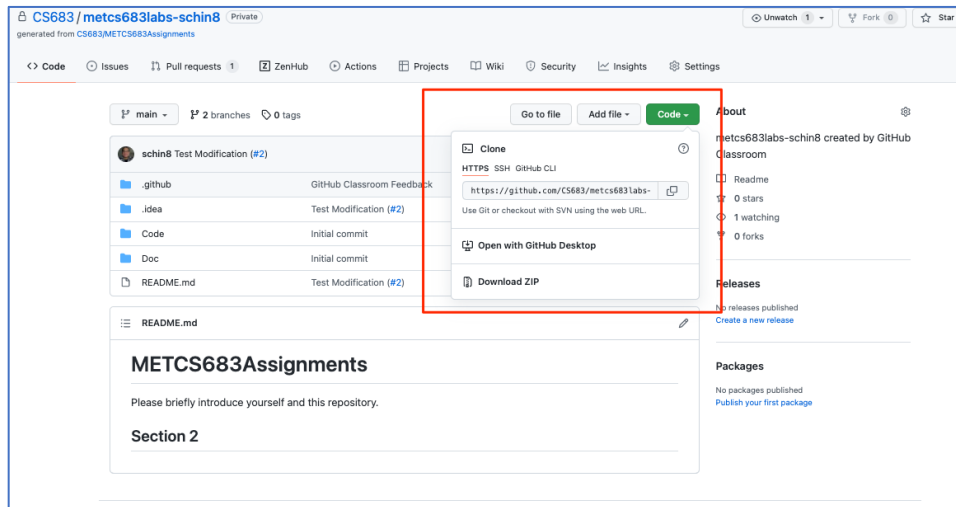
CS683 / metcs683labs-schin8 Private
generated from CS683/METCS683Assignments

Unwatch 1 Fork 0 Star

Code Issues Pull requests 1 ZenHub Actions Projects Wiki Security Insights Settings

main 2 branches 0 tags

Go to file Add file Code

schin8 Test Modification (#2)

| .github | GitHub Classroom Feedback |
|---|---|
| .idea | Test Modification (#2) |
| Code | Initial commit |
| Doc | Initial commit |
| README.md | Test Modification (#2) |

Clone
HTTPS SSH GitHub CLI
https://github.com/CS683/metcs683labs-
Use Git or checkout with SVN using the web URL.
Open with GitHub Desktop
Download ZIP

README.md

METCS683Assignments

Please briefly introduce yourself and this repository.

Section 2

About
metcs683labs-schin8 created by GitHub Classroom
Readme
0 stars
1 watching
0 forks

Releases
No releases published
Create a new release

Packages
No packages published
Publish your first package